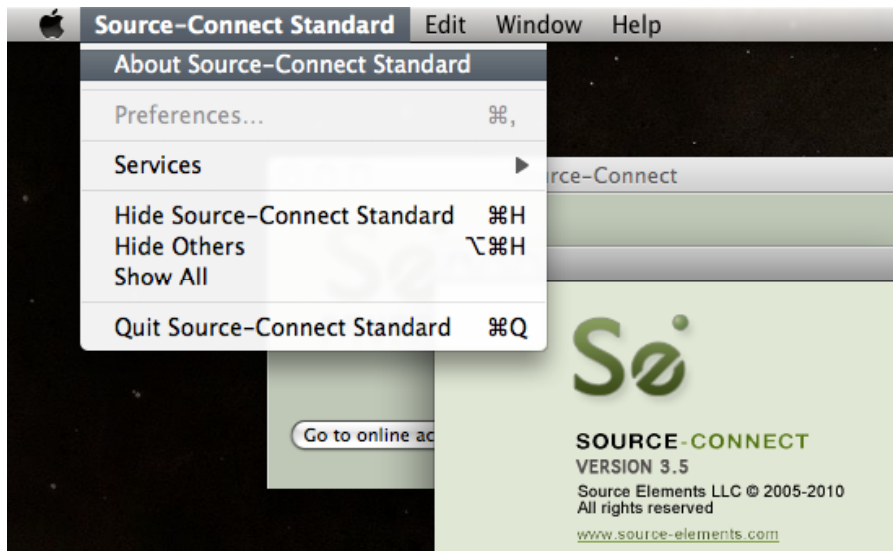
Source-Connect Standard Edit Window Help

About Source-Connect Standard

Preferences... ⌘,

Services ▶

Hide Source-Connect Standard ⌘H
Hide Others ⌥⌘H
Show All

Quit Source-Connect Standard ⌘Q

rce-Connect

Go to online ac

Se

SOURCE-CONNECT
VERSION 3.5
Source Elements LLC © 2005-2010
All rights reserved
www.source-elements.com